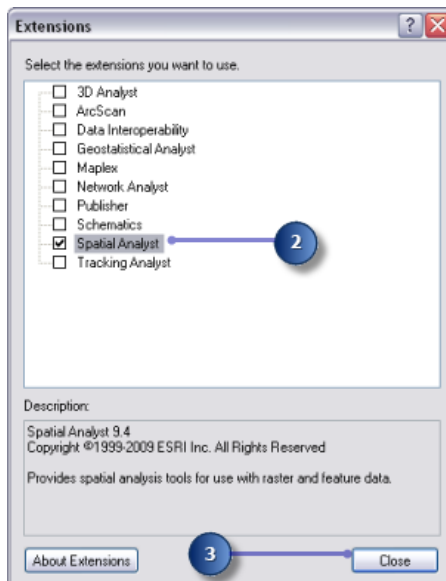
Extensions

?

Select the extensions you want to use.

3D Analyst
ArcScan
Data Interoperability
Geostatistical Analyst
Maplex
Network Analyst
Publisher
Schematics
Spatial Analyst
Tracking Analyst

2

Description:

Spatial Analyst 9.4
Copyright ©1999-2009 ESRI Inc. All Rights Reserved

Provides spatial analysis tools for use with raster and feature data.

About Extensions

3

Close